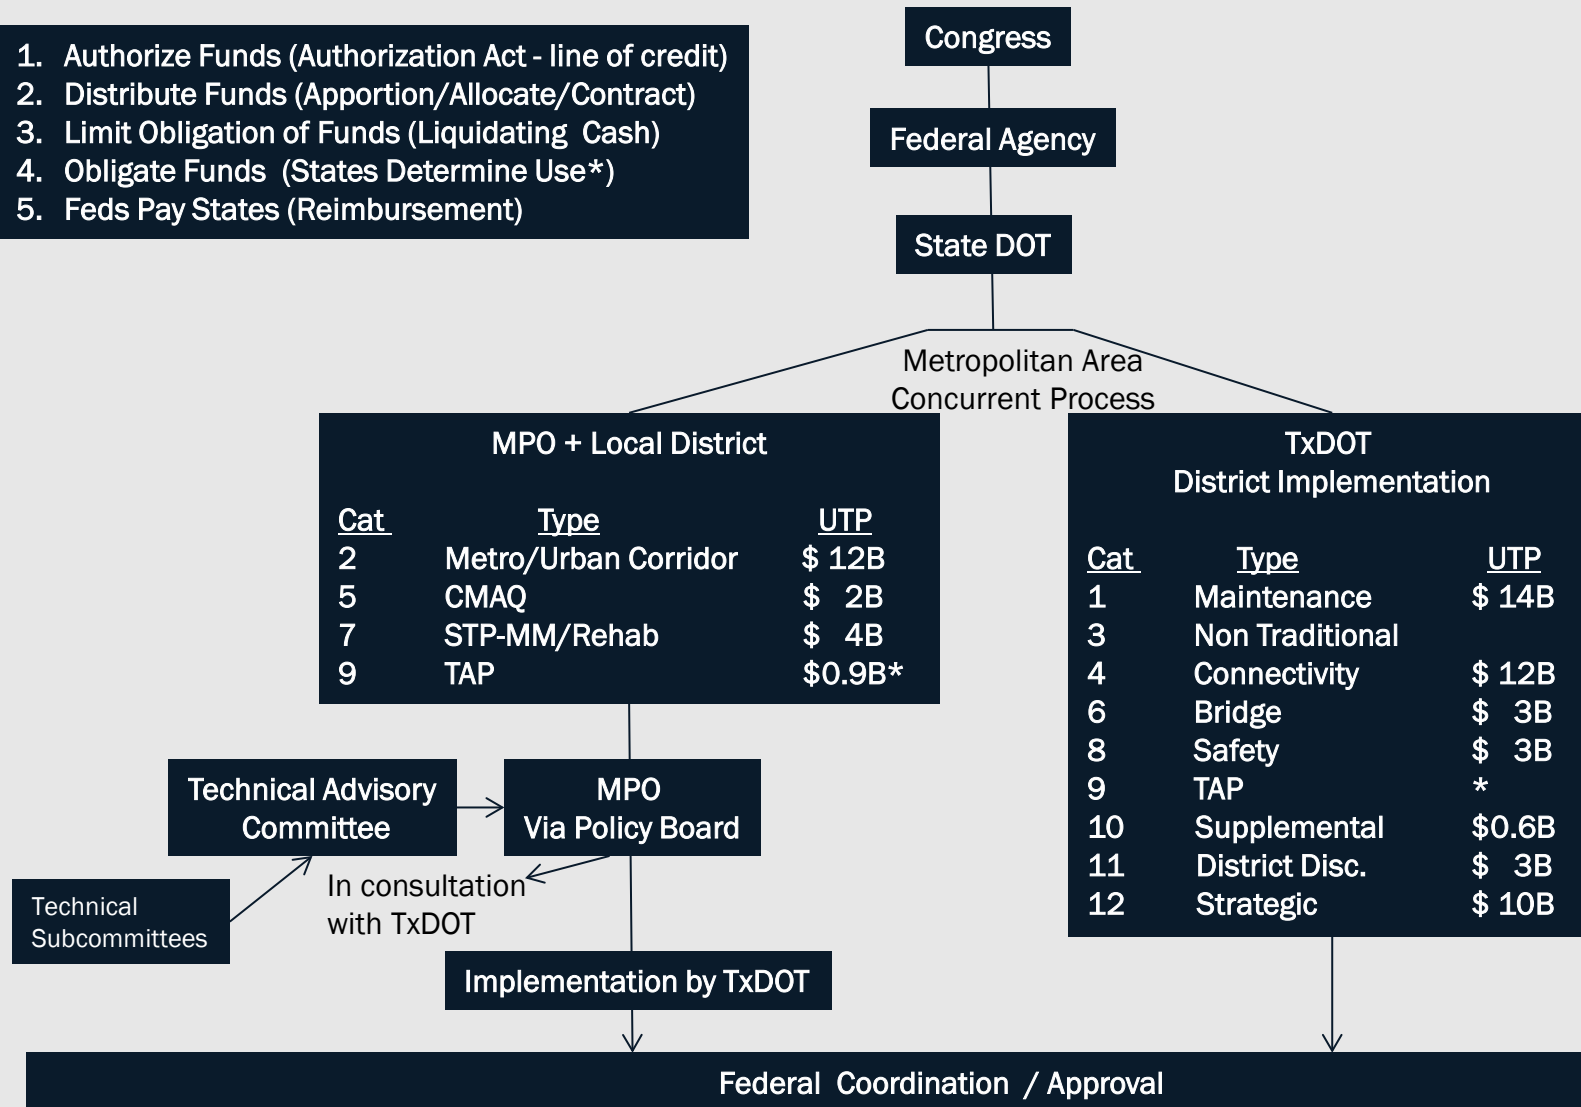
1. Authorize Funds (Authorization Act - line of credit)
2. Distribute Funds (Apportion/Allocate/Contract)
3. Limit Obligation of Funds (Liquidating Cash)
4. Obligate Funds (States Determine Use*)
5. Feds Pay States (Reimbursement)

Congress

Federal Agency

State DOT

Metropolitan Area Concurrent Process

MPO + Local District

| Cat | Type | UTP |
|---|---|---|
| 2 | Metro/Urban Corridor | \$ 12B |
| 5 | CMAQ | \$ 2B |
| 7 | STP-MM/Rehab | \$ 4B |
| 9 | TAP | \$0.9B* |

TxDOT
District Implementation

| Cat | Type | UTP |
|---|---|---|
| 1 | Maintenance | \$ 14B |
| 3 | Non Traditional | |
| 4 | Connectivity | \$ 12B |
| 6 | Bridge | \$ 3B |
| 8 | Safety | \$ 3B |
| 9 | TAP | * |
| 10 | Supplemental | \$0.6B |
| 11 | District Disc. | \$ 3B |
| 12 | Strategic | \$ 10B |

Technical Advisory Committee

MPO
Via Policy Board

Technical Subcommittees

In consultation with TxDOT

Implementation by TxDOT

Federal Coordination / Approval